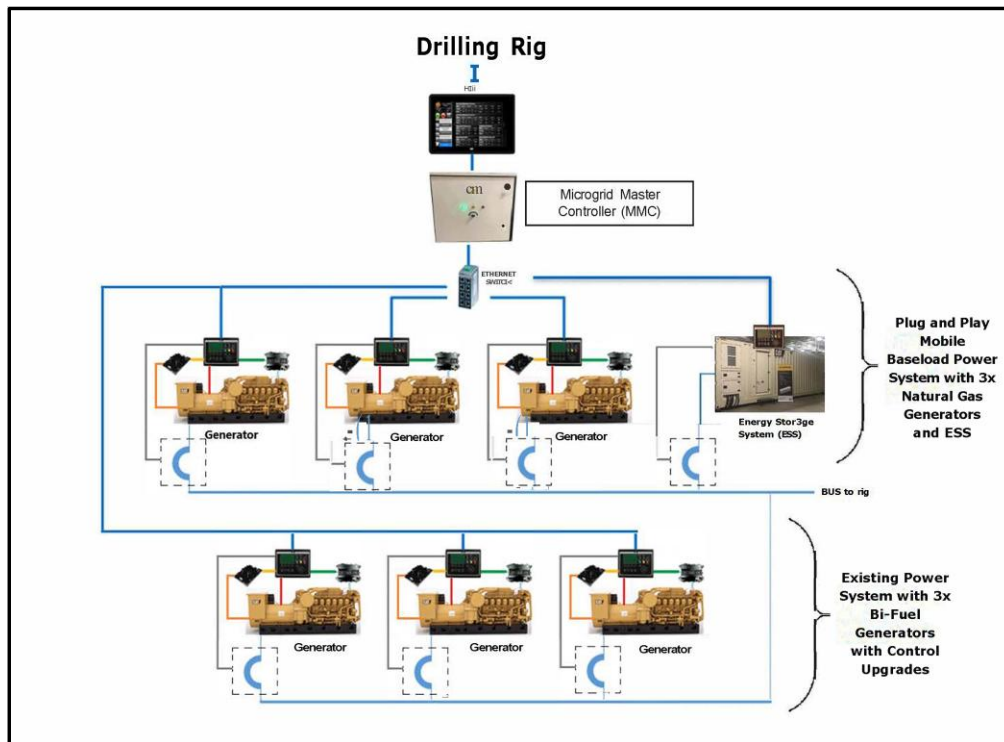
Drilling Rig

HDi

cm

Microgrid Master Controller (MMC)

ETHERNET SWITCH

Generator

Generator

Generator

Energy Stor3ge System (ESS)

Plug and Play Mobile Baseload Power System with 3x Natural Gas Generators and ESS

BUS to rig

Generator

Generator

Generator

Existing Power System with 3x Bi-Fuel Generators with Control Upgrades